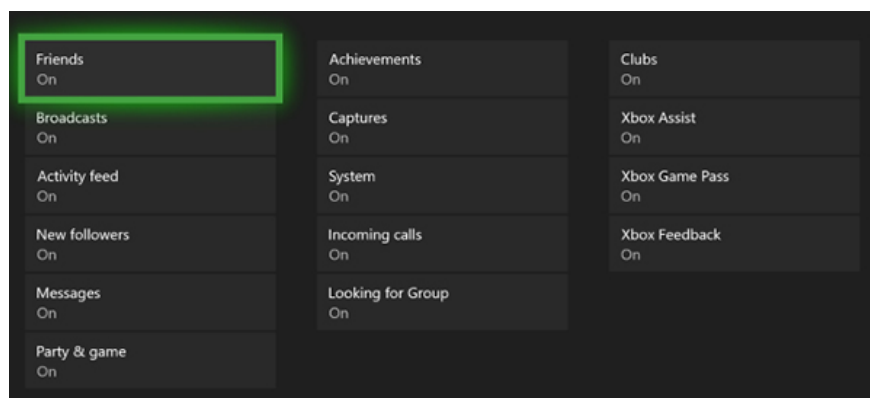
Friends
On

Broadcasts
On

Activity feed
On

New followers
On

Messages
On

Party & game
On

Achievements
On

Captures
On

System
On

Incoming calls
On

Looking for Group
On

Clubs
On

Xbox Assist
On

Xbox Game Pass
On

Xbox Feedback
On